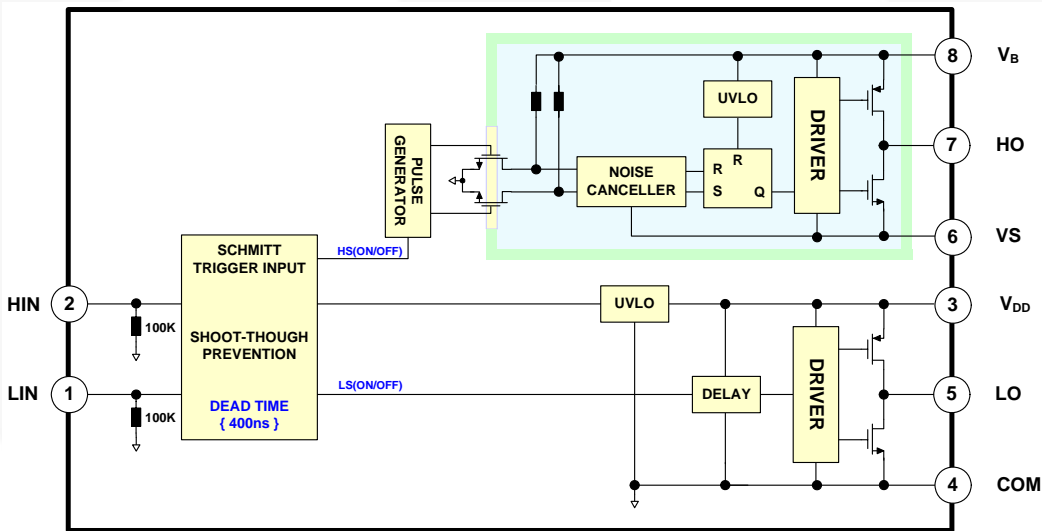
8 $V_B$
UVLO
R
R
S Q
NOISE CANCELLER
DRIVER
7 HO
PULSE GENERATOR
6 VS
SCHMITT TRIGGER INPUT
HS(ON/OFF)
SHOOT-THOUGH PREVENTION
DEAD TIME { 400ns }
HIN 2
100K
LIN 1
100K
UVLO
3 $V_{DD}$
LS(ON/OFF)
DELAY
DRIVER
5 LO
4 COM